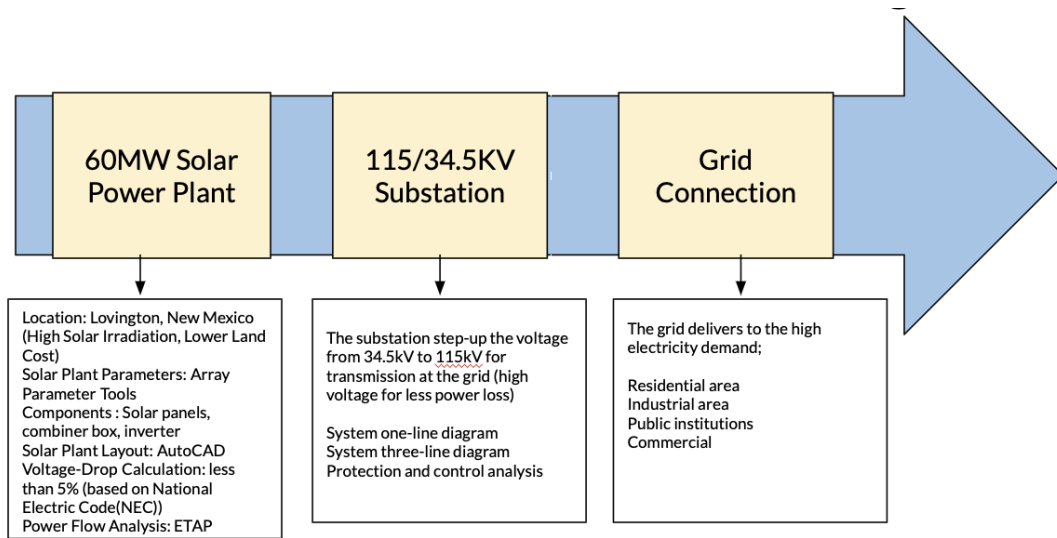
60MW Solar Power Plant

115/34.5KV Substation

Grid Connection

Location: Lovington, New Mexico (High Solar Irradiation, Lower Land Cost)
Solar Plant Parameters: Array Parameter Tools
Components : Solar panels, combiner box, inverter
Solar Plant Layout: AutoCAD
Voltage-Drop Calculation: less than 5% (based on National Electric Code(NEC))
Power Flow Analysis: ETAP

The substation step-up the voltage from 34.5kV to 115kV for transmission at the grid (high voltage for less power loss)

System one-line diagram
System three-line diagram
Protection and control analysis

The grid delivers to the high electricity demand;

Residential area
Industrial area
Public institutions
Commercial